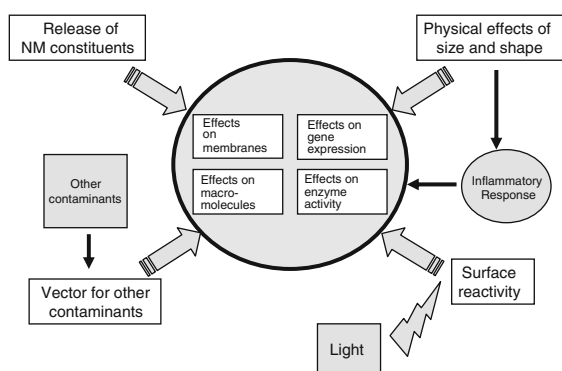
Release of NM constituents

Physical effects of size and shape

Effects on membranes

Effects on gene expression

Effects on macro-molecules

Effects on enzyme activity

Other contaminants

Inflammatory Response

Vector for other contaminants

Surface reactivity

Light